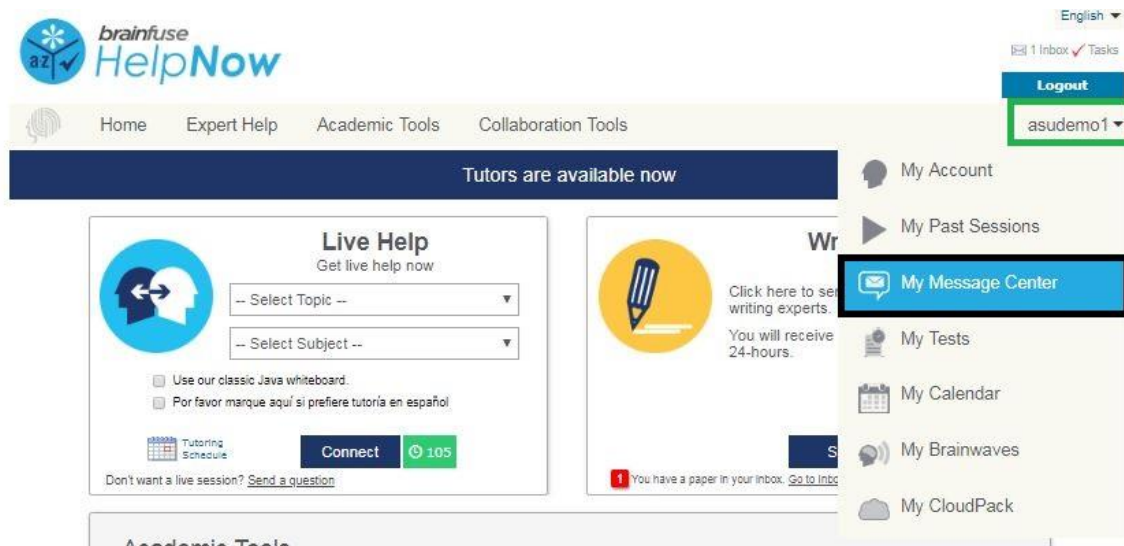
brainfuse HelpNow

English ▾

1 Inbox ✓ Tasks

Logout

Home Expert Help Academic Tools Collaboration Tools

asudemo1 ▾

Tutors are available now

Live Help
Get live help now

-- Select Topic --

-- Select Subject --

Use our classic Java whiteboard.

Por favor marque aquí si prefiere tutoría en español

Tutoring Schedule

Connect

105

Don't want a live session? Send a question

Wr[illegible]

Click here to se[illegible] writing experts.

You will receive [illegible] 24-hours.

S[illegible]

1 You have a paper in your inbox. Go to Inb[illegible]

My Account

My Past Sessions

My Message Center

My Tests

My Calendar

My Brainwaves

My CloudPack

Academic Tools